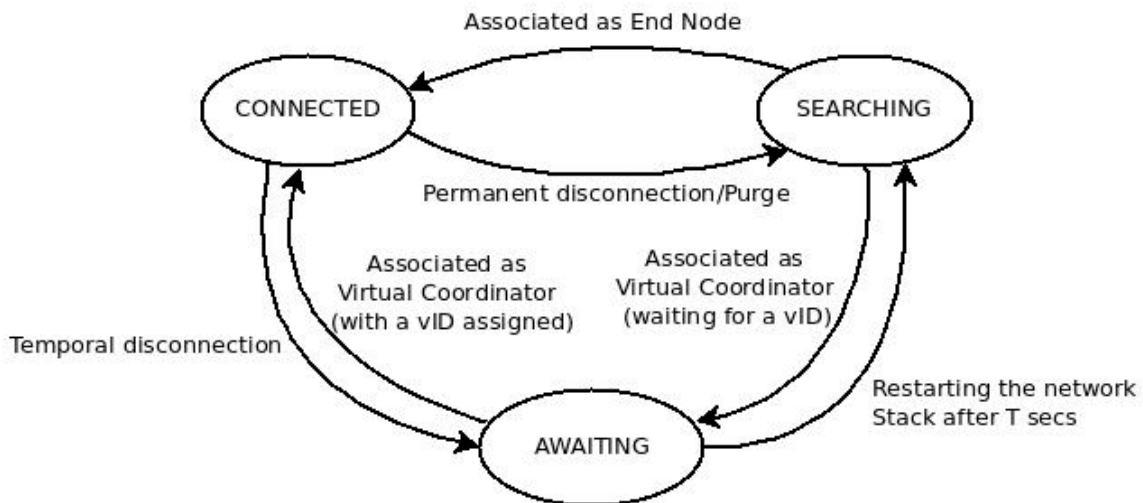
Associated as End Node

CONNECTED

SEARCHING

Permanent disconnection/Purge

Associated as Virtual Coordinator (with a vID assigned)

Associated as Virtual Coordinator (waiting for a vID)

Temporal disconnection

Restarting the network Stack after T secs

AWAITING